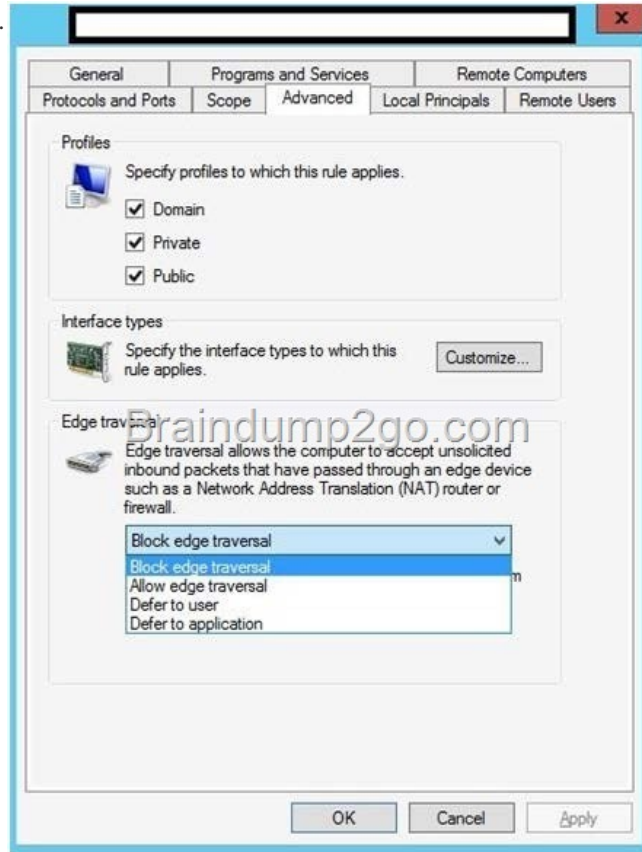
General
Programs and Services
Remote Computers
Protocols and Ports
Scope
Advanced
Local Principals
Remote Users

Profiles
Specify profiles to which this rule applies.
Domain
Private
Public

Interface types
Specify the interface types to which this rule applies.
Customize...

Edge traversal
Braindump2go.com
Edge traversal allows the computer to accept unsolicited inbound packets that have passed through an edge device such as a Network Address Translation (NAT) router or firewall.

Block edge traversal
Block edge traversal
Allow edge traversal
Defer to user
Defer to application

OK
Cancel
Apply